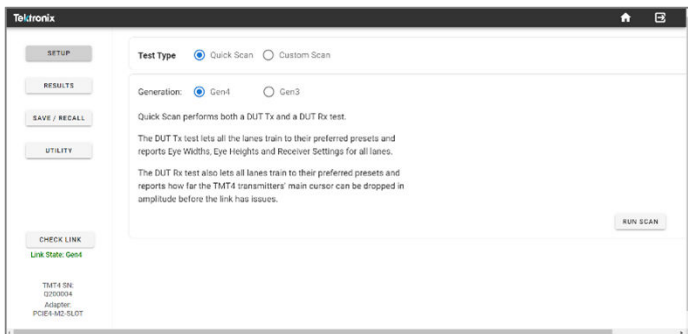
Tektronix

SETUP

RESULTS

SAVE / RECALL

UTILITY

CHECK LINK

Link State: Gen4

TMT4 SN: Q200004

Adapter: PCIE4-M2-SLOT

Test Type Quick Scan Custom Scan

Generation: Gen4 Gen3

Quick Scan performs both a DUT Tx and a DUT Rx test.

The DUT Tx test lets all the lanes train to their preferred presets and reports Eye Widths, Eye Heights and Receiver Settings for all lanes.

The DUT Rx test also lets all lanes train to their preferred presets and reports how far the TMT4 transmitters' main cursor can be dropped in amplitude before the link has issues.

RUN SCAN